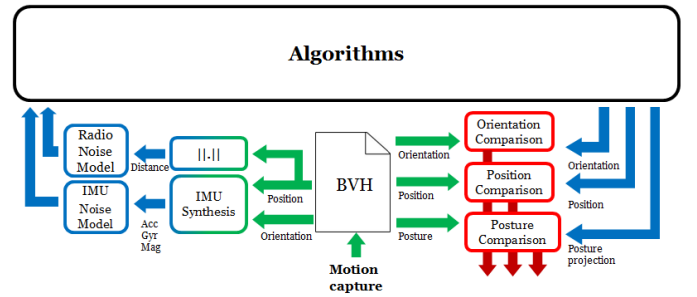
Algorithms

Radio Noise Model

IMU Noise Model

Distance

Acc Gyr Mag

||.||

IMU Synthesis

Position

Orientation

BVH

Motion capture

Orientation

Position

Posture

Orientation Comparison

Position Comparison

Posture Comparison

Orientation

Position

Posture projection